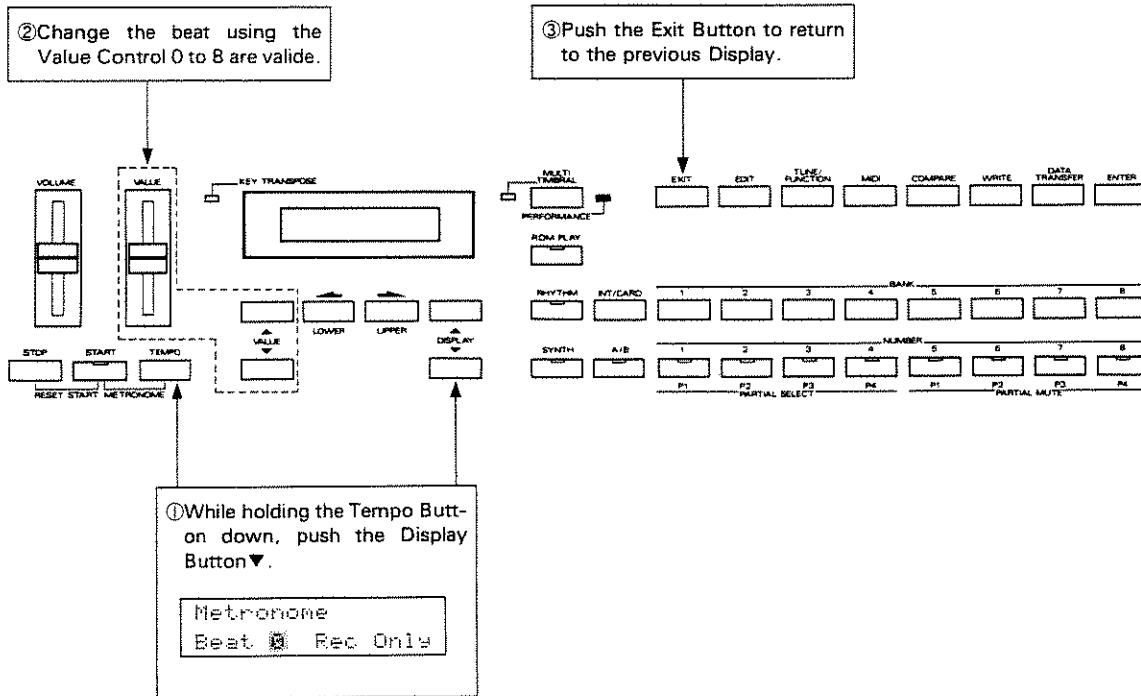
②Change the beat using the Value Control 0 to 8 are valide.

③Push the Exit Button to return to the previous Display.

VOLUME

VALUE

KEY TRANSPOSE

MULTI TIMBRAL

PERFORMANCE

EXIT

EDIT

TUNE/ FUNCTION

MIDI

COMPARE

WRITE

DATA TRANSFER

ENTER

ROM PLAY

RHYTHM

INT/CARD

BANK

1

2

3

4

5

6

7

8

VALUE

LOWER

UPPER

DISPLAY

SYNTH

A/B

NUMBER

1

2

3

4

5

6

7

8

P1

P2

P3

P4

P1

P2

P3

P4

PARTIAL SELECT

PARTIAL MUTE

STOP

START

TEMPO

RESET START METRONOME

①While holding the Tempo Button down, push the Display Button▼.

Metronome
Beat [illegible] Rec Only